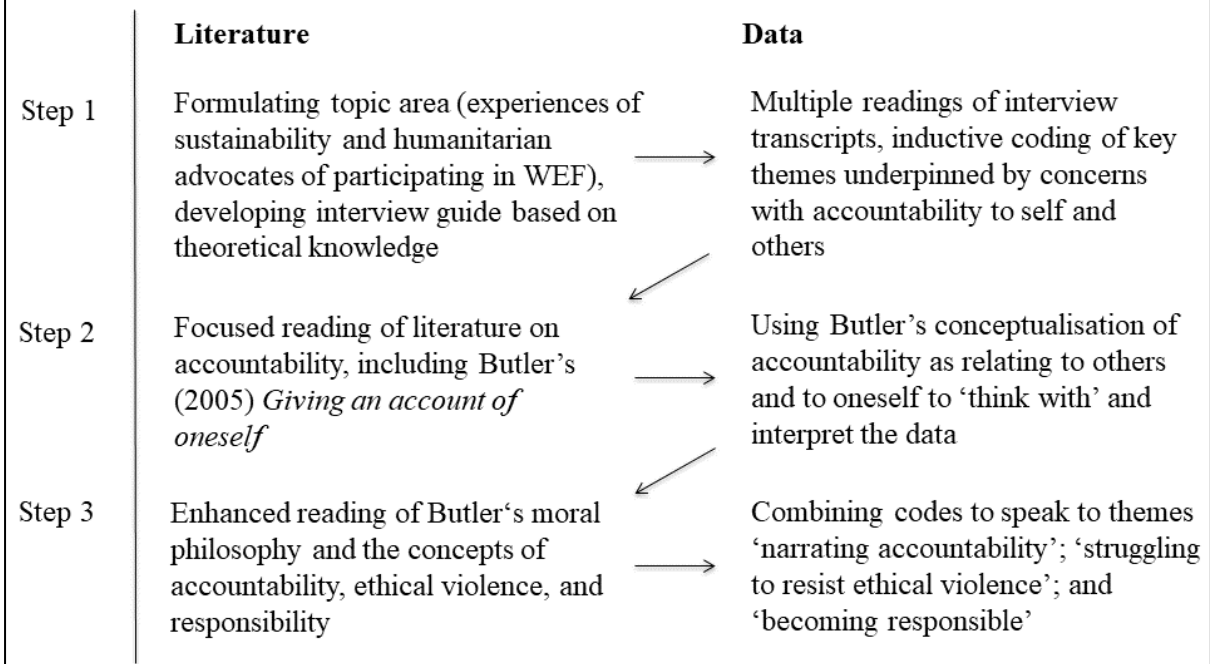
|  | Literature | Data |
|---|---|---|
| Step 1 | Formulating topic area (experiences of sustainability and humanitarian advocates of participating in WEF), developing interview guide based on theoretical knowledge | Multiple readings of interview transcripts, inductive coding of key themes underpinned by concerns with accountability to self and others |
| Step 2 | Focused reading of literature on accountability, including Butler's (2005) *Giving an account of oneself* | Using Butler's conceptualisation of accountability as relating to others and to oneself to 'think with' and interpret the data |
| Step 3 | Enhanced reading of Butler's moral philosophy and the concepts of accountability, ethical violence, and responsibility | Combining codes to speak to themes 'narrating accountability'; 'struggling to resist ethical violence'; and 'becoming responsible' |